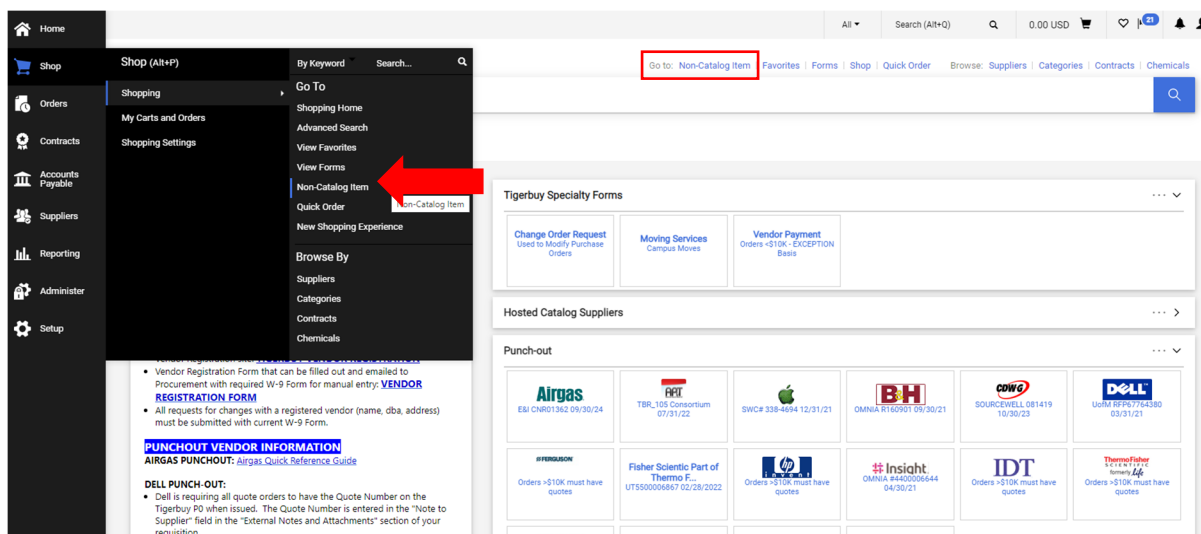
Home
Shop
Orders
Contracts
Accounts Payable
Suppliers
Reporting
Administer
Setup

Shop (Alt+P)
Shopping
My Carts and Orders
Shopping Settings

By Keyword
Search...
Go To
Shopping Home
Advanced Search
View Favorites
View Forms
Non-Catalog Item
Quick Order
New Shopping Experience
Browse By
Suppliers
Categories
Contracts
Chemicals

Non-Catalog Item

All
Search (Alt+Q)
0.00 USD
21

Go to: Non-Catalog Item | Favorites | Forms | Shop | Quick Order   Browse: Suppliers | Categories | Contracts | Chemicals

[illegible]
• Vendor Registration Form that can be filled out and emailed to Procurement with required W-9 Form for manual entry: VENDOR REGISTRATION FORM
• All requests for changes with a registered vendor (name, dba, address) must be submitted with current W-9 Form.

PUNCHOUT VENDOR INFORMATION
AIRGAS PUNCHOUT: Airgas Quick Reference Guide

DELL PUNCH-OUT:
• Dell is requiring all quote orders to have the Quote Number on the Tigerbuy PO when issued. The Quote Number is entered in the "Note to Supplier" field in the "External Notes and Attachments" section of your requisition.

Tigerbuy Specialty Forms
Change Order Request
Used to Modify Purchase Orders
Moving Services
Campus Moves
Vendor Payment
Orders <$10K - EXCEPTION Basis

Hosted Catalog Suppliers

Punch-out
Airgas
E&I CNR01362 09/30/24
ART
TBR_105 Consortium 07/31/22
SWC# 338-4694 12/31/21
B&H
OMNIA R160901 09/30/21
CDW·G
SOURCEWELL 081419 10/30/23
DELL
UofM RFP67764380 03/31/21
FERGUSON
Orders >$10K must have quotes
Fisher Scientific Part of Thermo F...
UT5500006867 02/28/2022
hp invent
Orders >$10K must have quotes
Insight.
OMNIA #4400006644 04/30/21
IDT
Orders >$10K must have quotes
ThermoFisher SCIENTIFIC formerly Life
Orders >$10K must have quotes